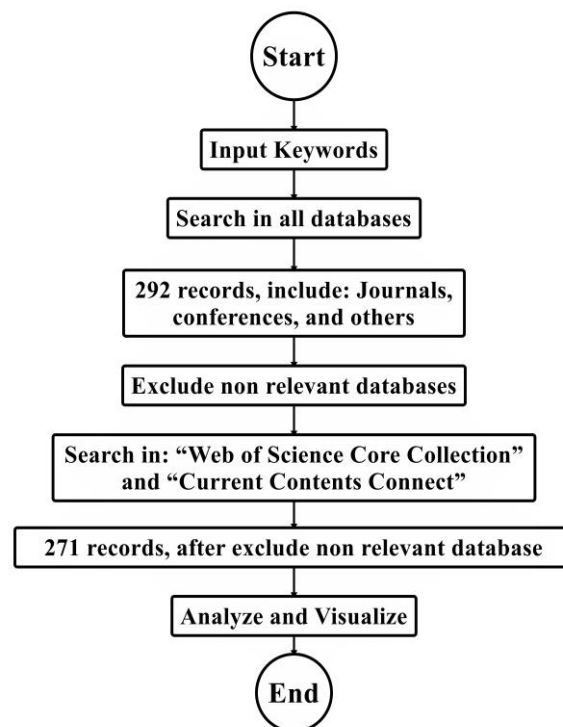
Start

Input Keywords

Search in all databases

292 records, include: Journals, conferences, and others

Exclude non relevant databases

Search in: "Web of Science Core Collection" and "Current Contents Connect"

271 records, after exclude non relevant database

Analyze and Visualize

End